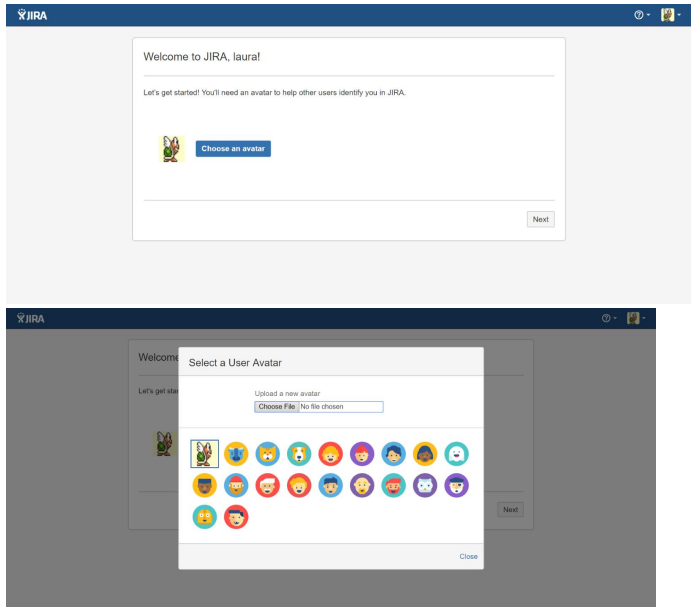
JIRA

Welcome to JIRA, laura!

Let's get started! You'll need an avatar to help other users identify you in JIRA.

Choose an avatar

Next

JIRA

Welcome

Let's get start

Select a User Avatar

Upload a new avatar

Choose File No file chosen

Next

Close